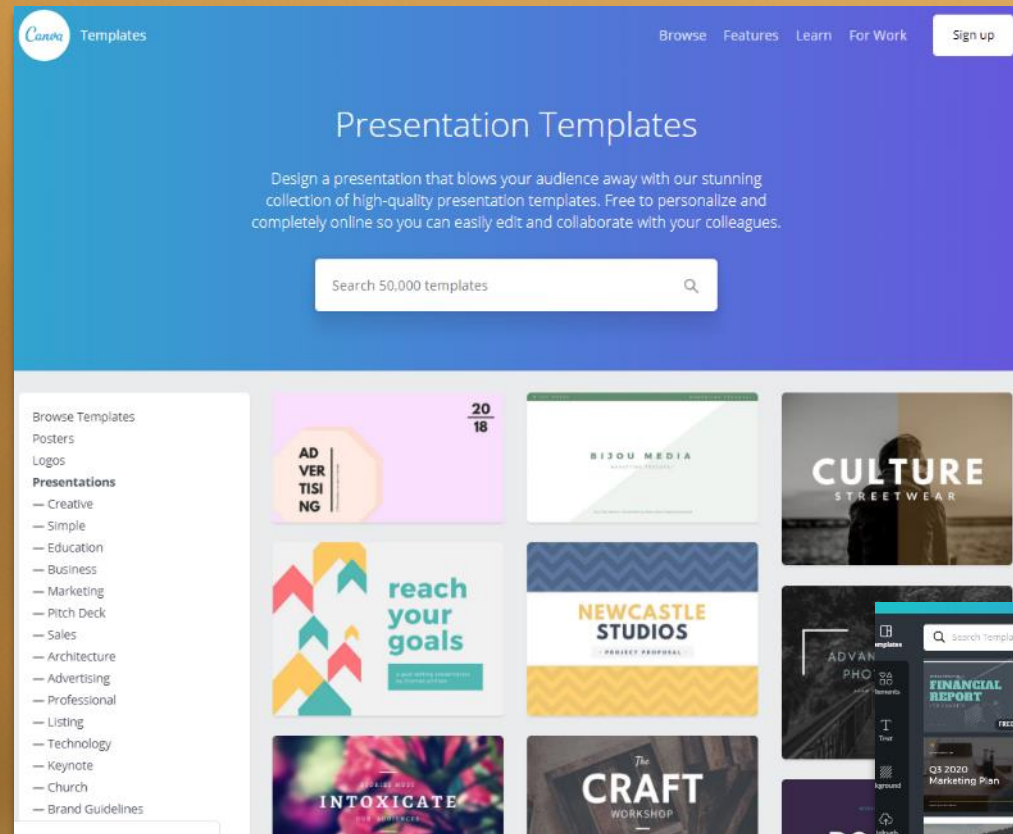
Canva Templates

Browse Features Learn For Work Sign up

Presentation Templates

Design a presentation that blows your audience away with our stunning collection of high-quality presentation templates. Free to personalize and completely online so you can easily edit and collaborate with your colleagues.

Search 50,000 templates

Browse Templates
Posters
Logos
**Presentations**
— Creative
— Simple
— Education
— Business
— Marketing
— Pitch Deck
— Sales
— Architecture
— Advertising
— Professional
— Listing
— Technology
— Keynote
— Church
— Brand Guidelines

20
18
AD
VER
TISI
NG

BIJOU MEDIA

CULTURE
STREETWEAR

reach your goals

NEWCASTLE STUDIOS
PROJECT PROPOSAL

ADVAN
PHO

Templates
Elements
Text
Search Templates
FINANCIAL REPORT
FREE
Q3 2020
Marketing Plan

INTOXICATE

The
CRAFT
WORKSHOP